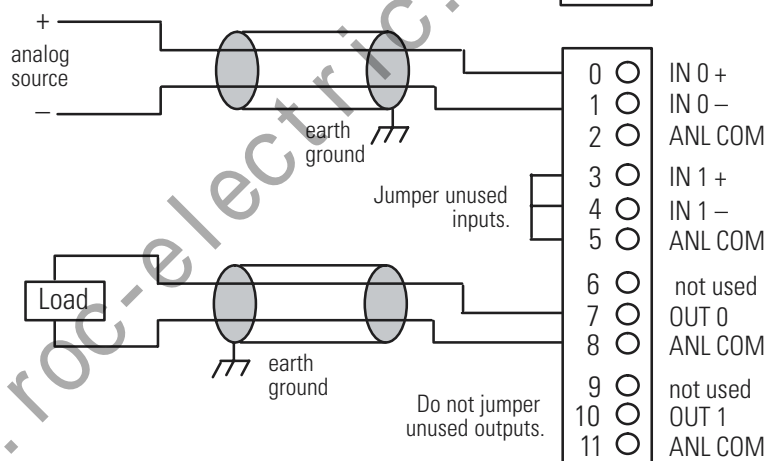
+
analog source
–
earth ground
Jumper unused inputs.
Load
earth ground
Do not jumper unused outputs.

| | |
|---|---|
| 0 | IN 0 + |
| 1 | IN 0 – |
| 2 | ANL COM |
| 3 | IN 1 + |
| 4 | IN 1 – |
| 5 | ANL COM |
| 6 | not used |
| 7 | OUT 0 |
| 8 | ANL COM |
| 9 | not used |
| 10 | OUT 1 |
| 11 | ANL COM |

roc-electric.